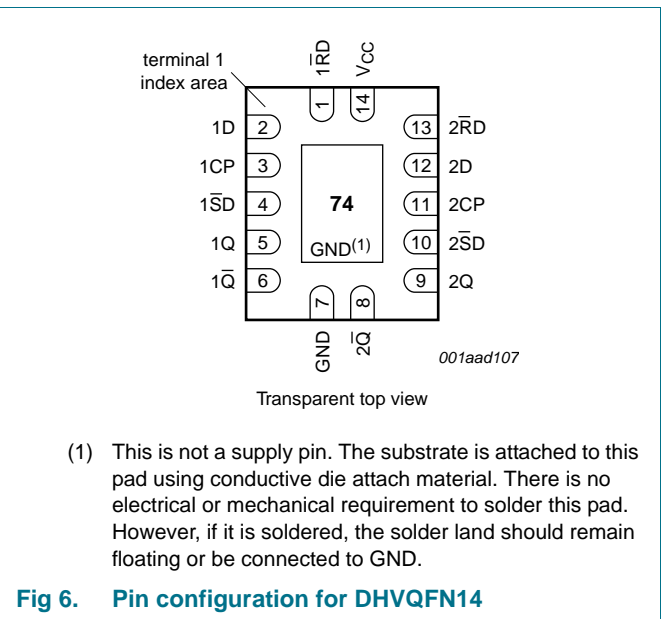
terminal 1 index area

$1\overline{R}D$

$V_{CC}$

1

14

1D 2

1CP 3

$1\overline{S}D$ 4

1Q 5

$1\overline{Q}$ 6

13 $2\overline{R}D$

12 2D

11 2CP

10 $2\overline{S}D$

9 2Q

**74**

GND$^{(1)}$

7

8

GND

$2\overline{Q}$

001aad107

Transparent top view

(1) This is not a supply pin. The substrate is attached to this pad using conductive die attach material. There is no electrical or mechanical requirement to solder this pad. However, if it is soldered, the solder land should remain floating or be connected to GND.

**Fig 6. Pin configuration for DHVQFN14**